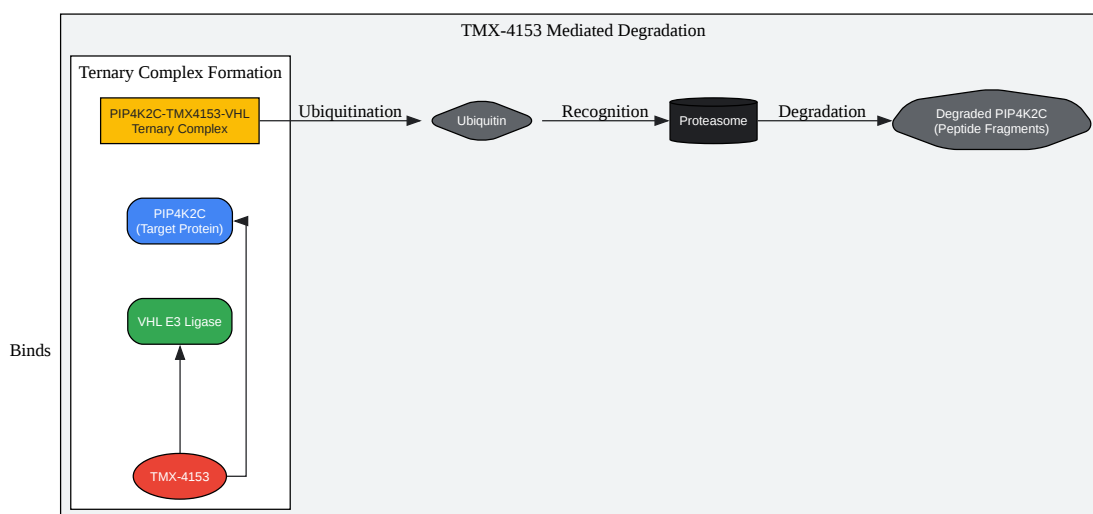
TMX-4153 Mediated Degradation

Ternary Complex Formation

PIP4K2C-TMX4153-VHL Ternary Complex

Ubiquitination

Ubiquitin

Recognition

Proteasome

Degradation

Degraded PIP4K2C (Peptide Fragments)

PIP4K2C (Target Protein)

VHL E3 Ligase

Binds

TMX-4153